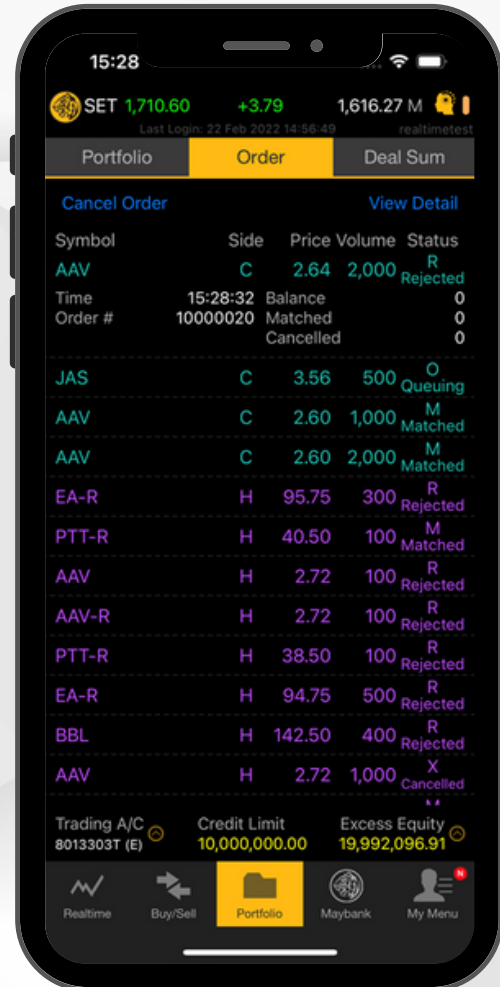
15:28

SET 1,710.60 +3.79 1,616.27 M
Last Login: 22 Feb 2022 14:56:49 realtimetest

Portfolio | Order | Deal Sum

Cancel Order View Detail

| Symbol | Side | Price | Volume | Status |
|---|---|---|---|---|
| AAV | C | 2.64 | 2,000 | R Rejected |

Time 15:28:32 Balance 0
Order # 10000020 Matched 0
Cancelled 0

| Symbol | Side | Price | Volume | Status |
|---|---|---|---|---|
| JAS | C | 3.56 | 500 | O Queuing |
| AAV | C | 2.60 | 1,000 | M Matched |
| AAV | C | 2.60 | 2,000 | M Matched |
| EA-R | H | 95.75 | 300 | R Rejected |
| PTT-R | H | 40.50 | 100 | M Matched |
| AAV | H | 2.72 | 100 | R Rejected |
| AAV-R | H | 2.72 | 100 | R Rejected |
| PTT-R | H | 38.50 | 100 | R Rejected |
| EA-R | H | 94.75 | 500 | R Rejected |
| BBL | H | 142.50 | 400 | R Rejected |
| AAV | H | 2.72 | 1,000 | X Cancelled |

Trading A/C 8013303T (E) Credit Limit 10,000,000.00 Excess Equity 19,992,096.91

Realtime Buy/Sell Portfolio Maybank My Menu N